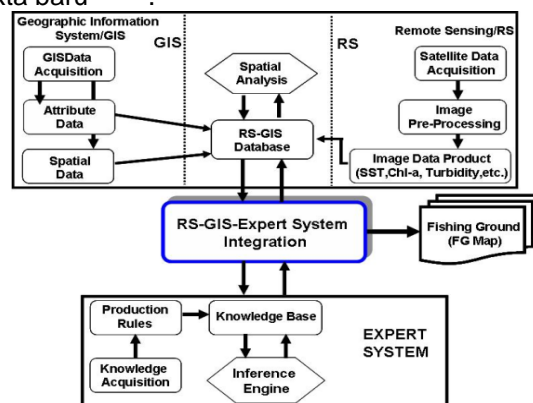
kta baru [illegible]

Geographic Information System/GIS

GIS

RS

Remote Sensing/RS

GISData Acquisition

Spatial Analysis

Satellite Data Acquisition

Attribute Data

Image Pre-Processing

RS-GIS Database

Spatial Data

Image Data Product (SST,Chl-a, Turbidity,etc.)

RS-GIS-Expert System Integration

Fishing Ground (FG Map)

Production Rules

Knowledge Base

EXPERT SYSTEM

Knowledge Acquisition

Inference Engine